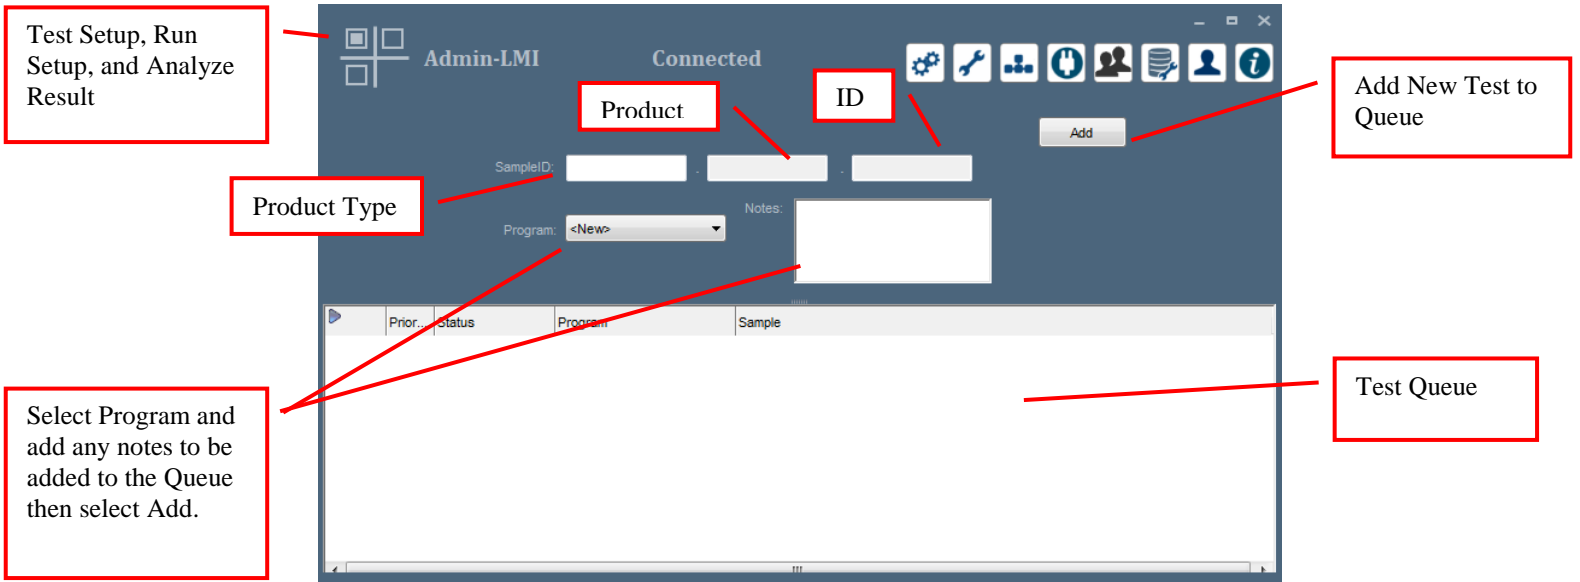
Test Setup, Run Setup, and Analyze Result

Admin-LMI

Connected

Product

ID

Add New Test to Queue

Add

SampleID:

Product Type

Program:

<New>

Notes:

Prior...

Status

Program

Sample

Test Queue

Select Program and add any notes to be added to the Queue then select Add.